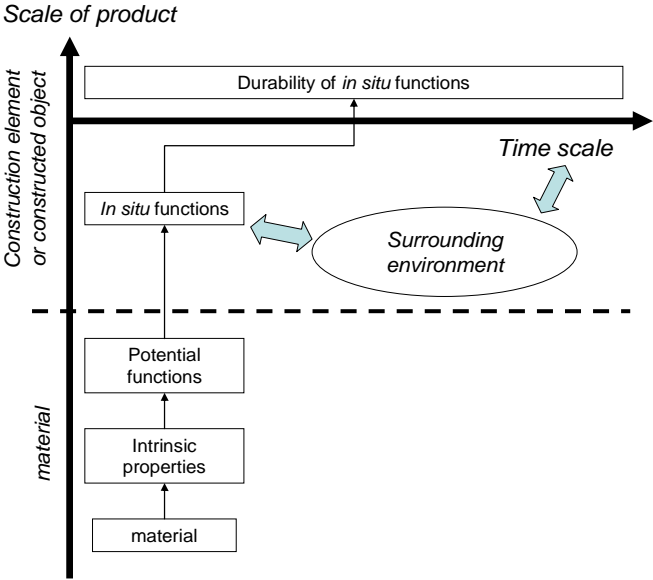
Scale of product

Construction element or constructed object

Durability of *in situ* functions

Time scale

*In situ* functions

Surrounding environment

material

Potential functions

Intrinsic properties

material